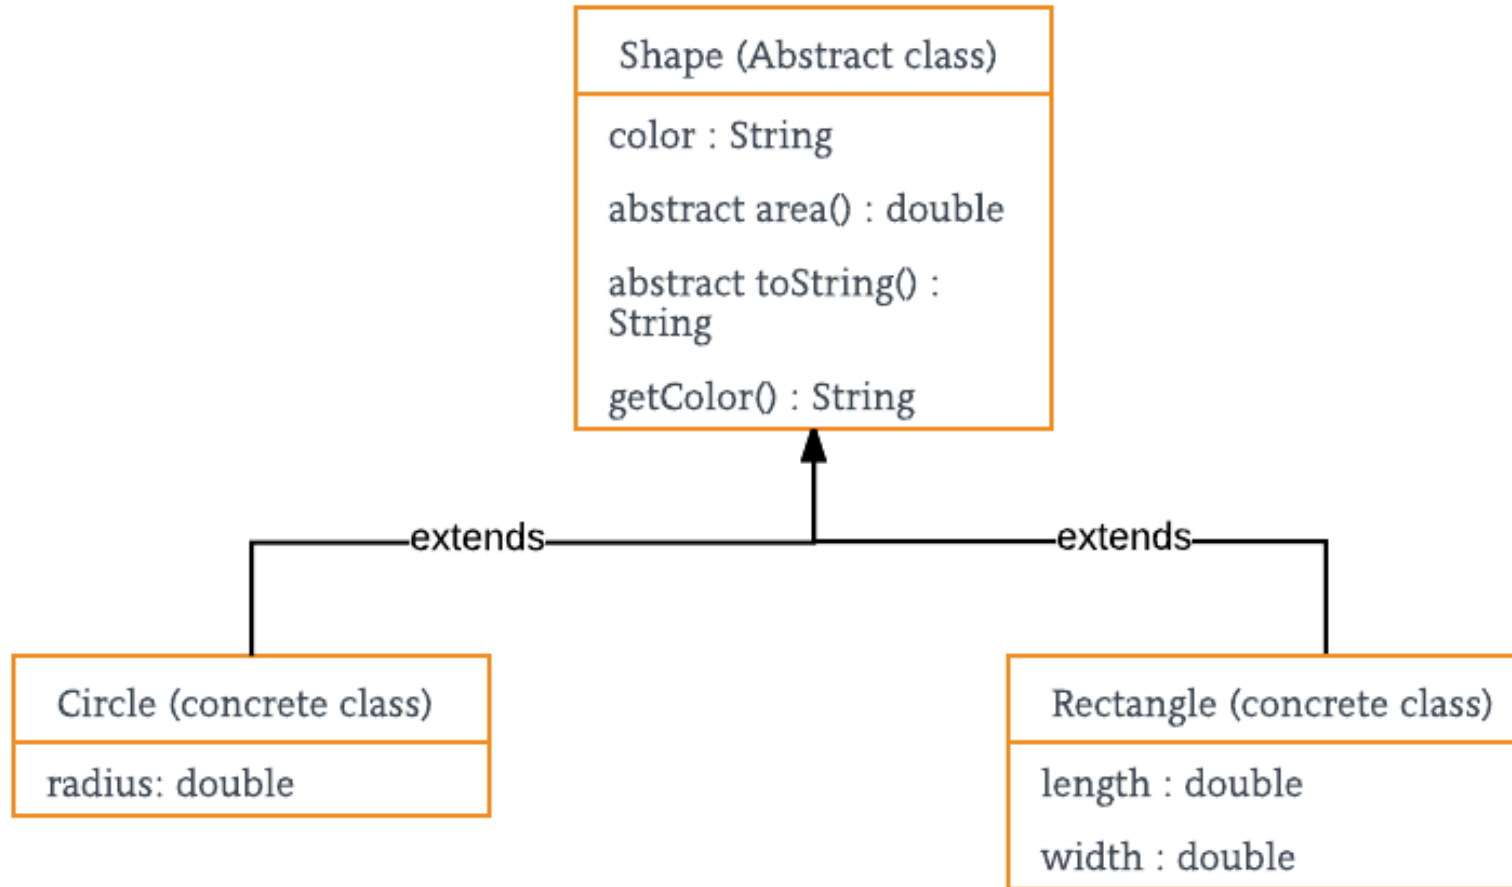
Shape (Abstract class)

color : String

abstract area() : double

abstract toString() : String

getColor() : String

extends

extends

Circle (concrete class)

radius: double

Rectangle (concrete class)

length : double

width : double